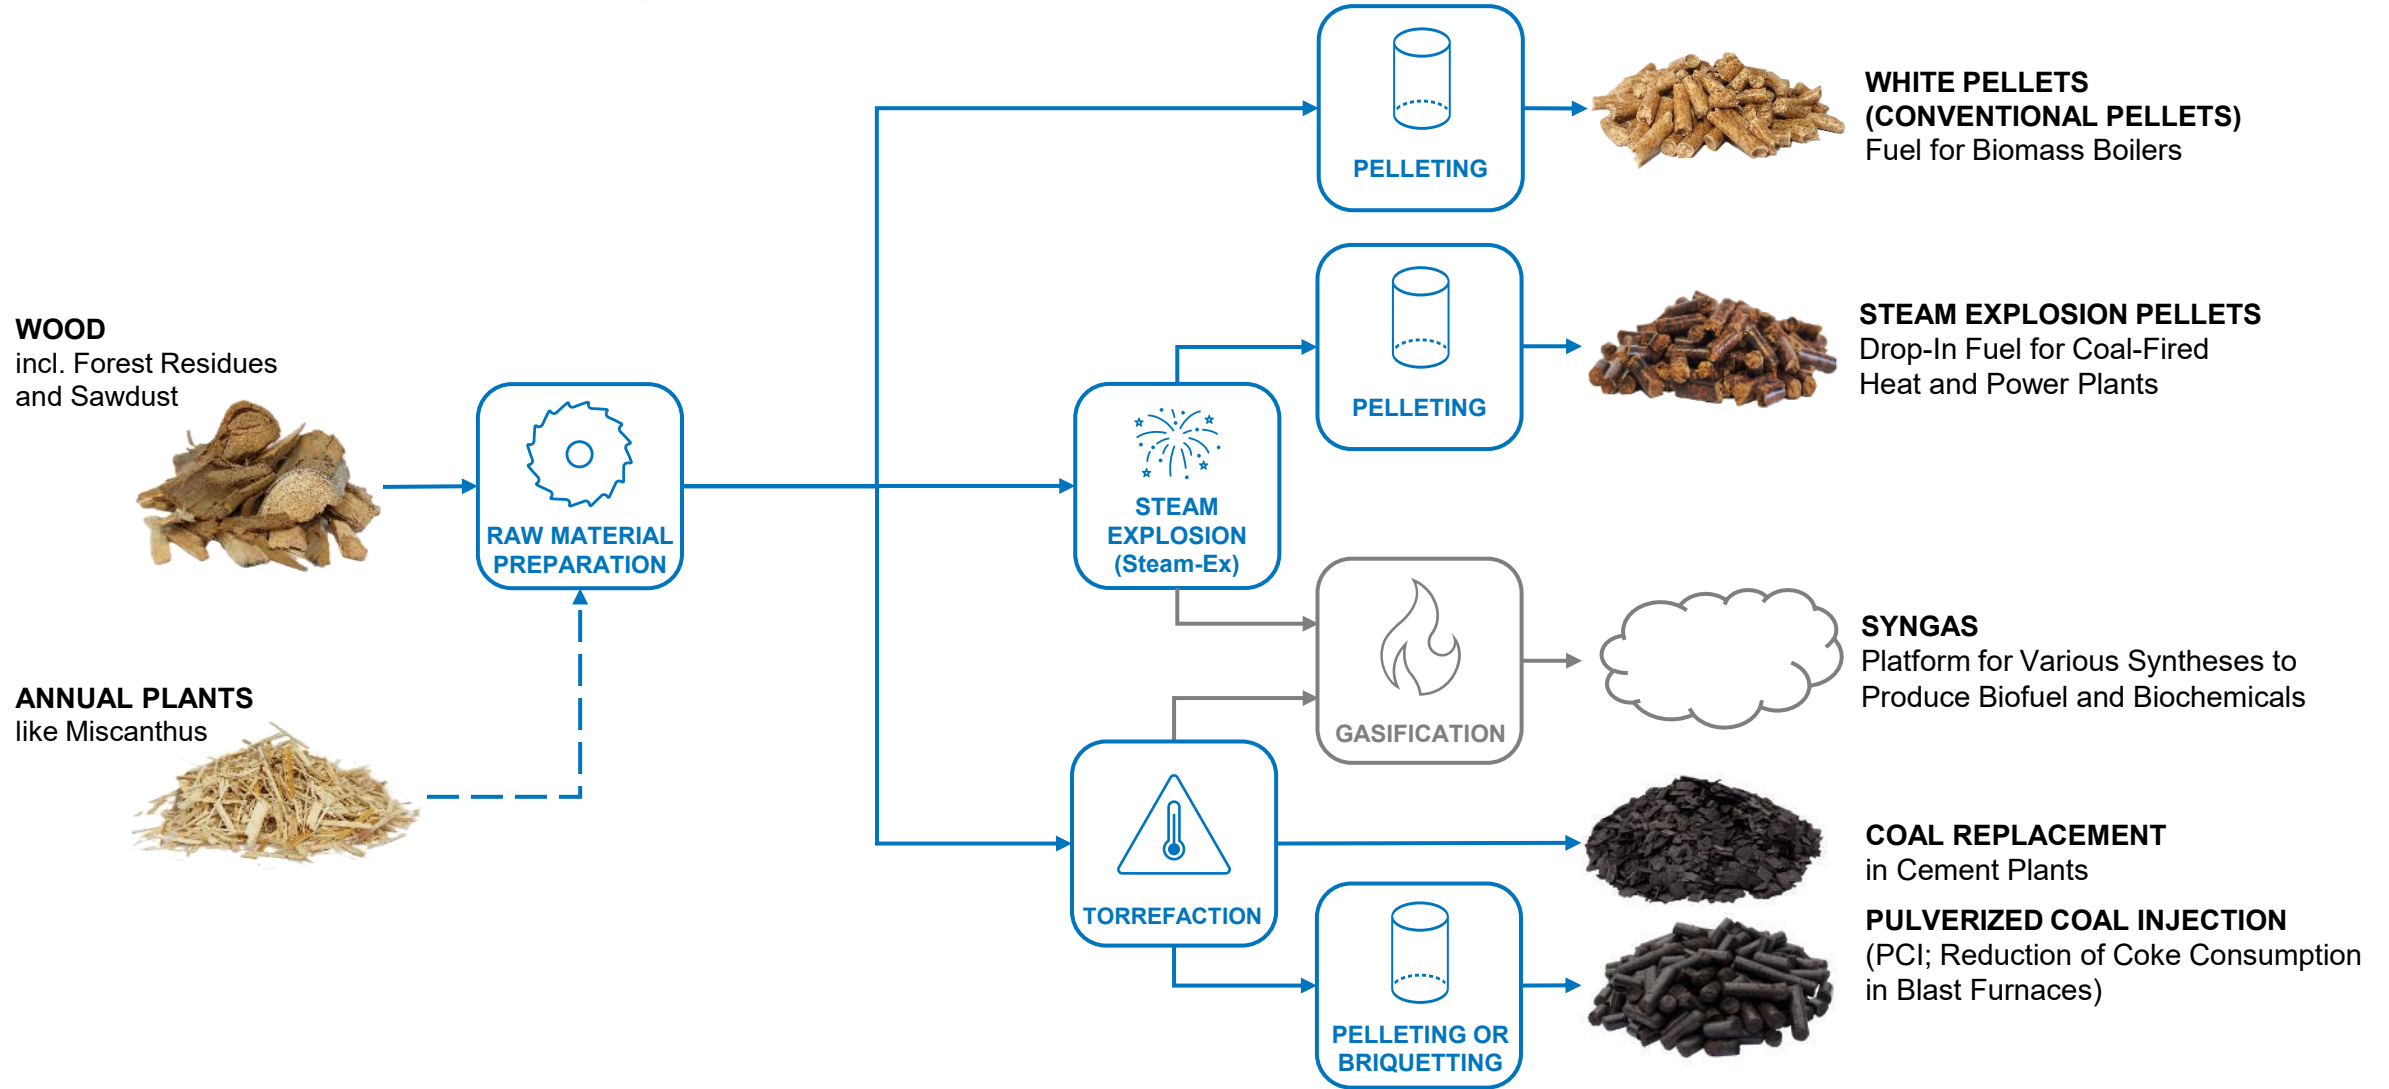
WOOD
incl. Forest Residues and Sawdust

ANNUAL PLANTS
like Miscanthus

RAW MATERIAL PREPARATION

PELLETING

PELLETING

STEAM EXPLOSION (Steam-Ex)

GASIFICATION

TORREFACTION

PELLETING OR BRIQUETTING

WHITE PELLETS (CONVENTIONAL PELLETS)
Fuel for Biomass Boilers

STEAM EXPLOSION PELLETS
Drop-In Fuel for Coal-Fired Heat and Power Plants

SYNGAS
Platform for Various Syntheses to Produce Biofuel and Biochemicals

COAL REPLACEMENT
in Cement Plants

PULVERIZED COAL INJECTION
(PCI; Reduction of Coke Consumption in Blast Furnaces)